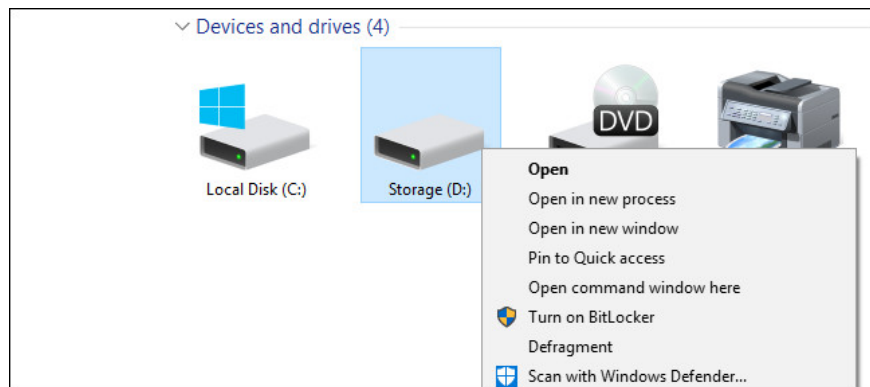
Devices and drives (4)

DVD

Local Disk (C:)

Storage (D:)

Open
Open in new process
Open in new window
Pin to Quick access
Open command window here
Turn on BitLocker
Defragment
Scan with Windows Defender...